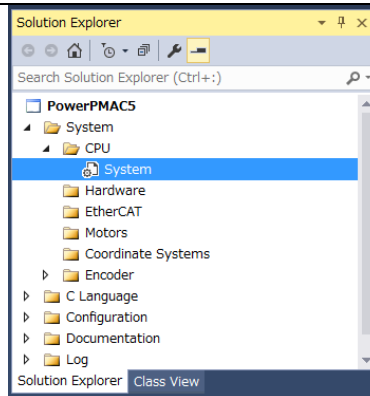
Solution Explorer

Search Solution Explorer (Ctrl+;)

PowerPMAC5
System
CPU
System
Hardware
EtherCAT
Motors
Coordinate Systems
Encoder
C Language
Configuration
Documentation
Log

Solution Explorer
Class View